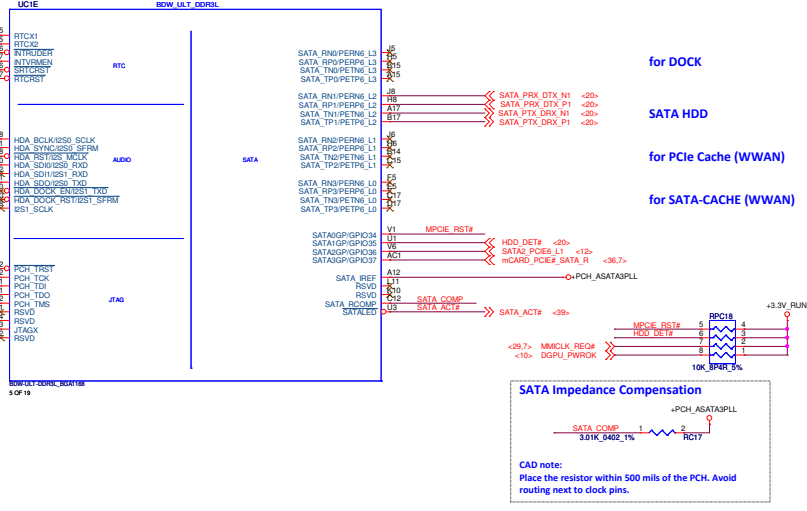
UC1E

BDW_ULT_DDR3L

RTCX1
RTCX2
INTRUDER
INTVRMEN
SRTCRST
RTCRST

RTC

HDA_BCLK/I2S0_SCLK
HDA_SYNC/I2S0_SFRM
HDA_RST/I2S_MCLK
HDA_SDI0/I2S0_RXD
HDA_SDI1/I2S1_RXD
HDA_SDO/I2S0_TXD
HDA_DOCK_EN/I2S1_TXD
HDA_DOCK_RST/I2S1_SFRM
I2S1_SCLK

AUDIO

PCH_TRST
PCH_TCK
PCH_TDI
PCH_TDO
PCH_TMS
RSVD
RSVD
JTAGX
RSVD

JTAG

SATA

SATA_RN0/PERN6_L3 J5
SATA_RP0/PERP6_L3 J4
SATA_TN0/PETN6_L3 B15
SATA_TP0/PETP6_L3 A15

SATA_RN1/PERN6_L2 J8
SATA_RP1/PERP6_L2 H8
SATA_TN1/PETN6_L2 A17
SATA_TP1/PETP6_L2 B17

SATA_RN2/PERN6_L1 J6
SATA_RP2/PERP6_L1 H6
SATA_TN2/PETN6_L1 B14
SATA_TP2/PETP6_L1 C15

SATA_RN3/PERN6_L0 F5
SATA_RP3/PERP6_L0 E5
SATA_TN3/PETN6_L0 C17
SATA_TP3/PETP6_L0 D17

SATA0GP/GPIO34 V1
SATA1GP/GPIO35 U1
SATA2GP/GPIO36 V6
SATA3GP/GPIO37 AC1

SATA_IREF A12
RSVD L11
RSVD K10
SATA_RCOMP C12
SATALED U3

SATA_PRX_DTX_N1 <20>
SATA_PRX_DTX_P1 <20>
SATA_PTX_DRX_N1 <20>
SATA_PTX_DRX_P1 <20>

MPCIE_RST#
HDD_DET# <20>
SATA2_PCIE6_L1 <12>
mCARD_PCIE#_SATA_R <36,7>

PCH_ASATA3PLL
SATA_COMP
SATA_ACT#
SATA_ACT# <39>

for DOCK

SATA HDD

for PCIe Cache (WWAN)

for SATA-CACHE (WWAN)

BDW-ULT-DDR3L_BGA1168
5 OF 19

+3.3V_RUN
RPC18
MPCIE_RST# 5 4
HDD_DET# 6 3
<29,7> MMICLK_REQ# 7 2
<10> DGPU_PWROK 8 1
10K_8P4R_5%

SATA Impedance Compensation

+PCH_ASATA3PLL
SATA_COMP 1 2
3.01K_0402_1% RC17

CAD note:
Place the resistor within 500 mils of the PCH. Avoid routing next to clock pins.